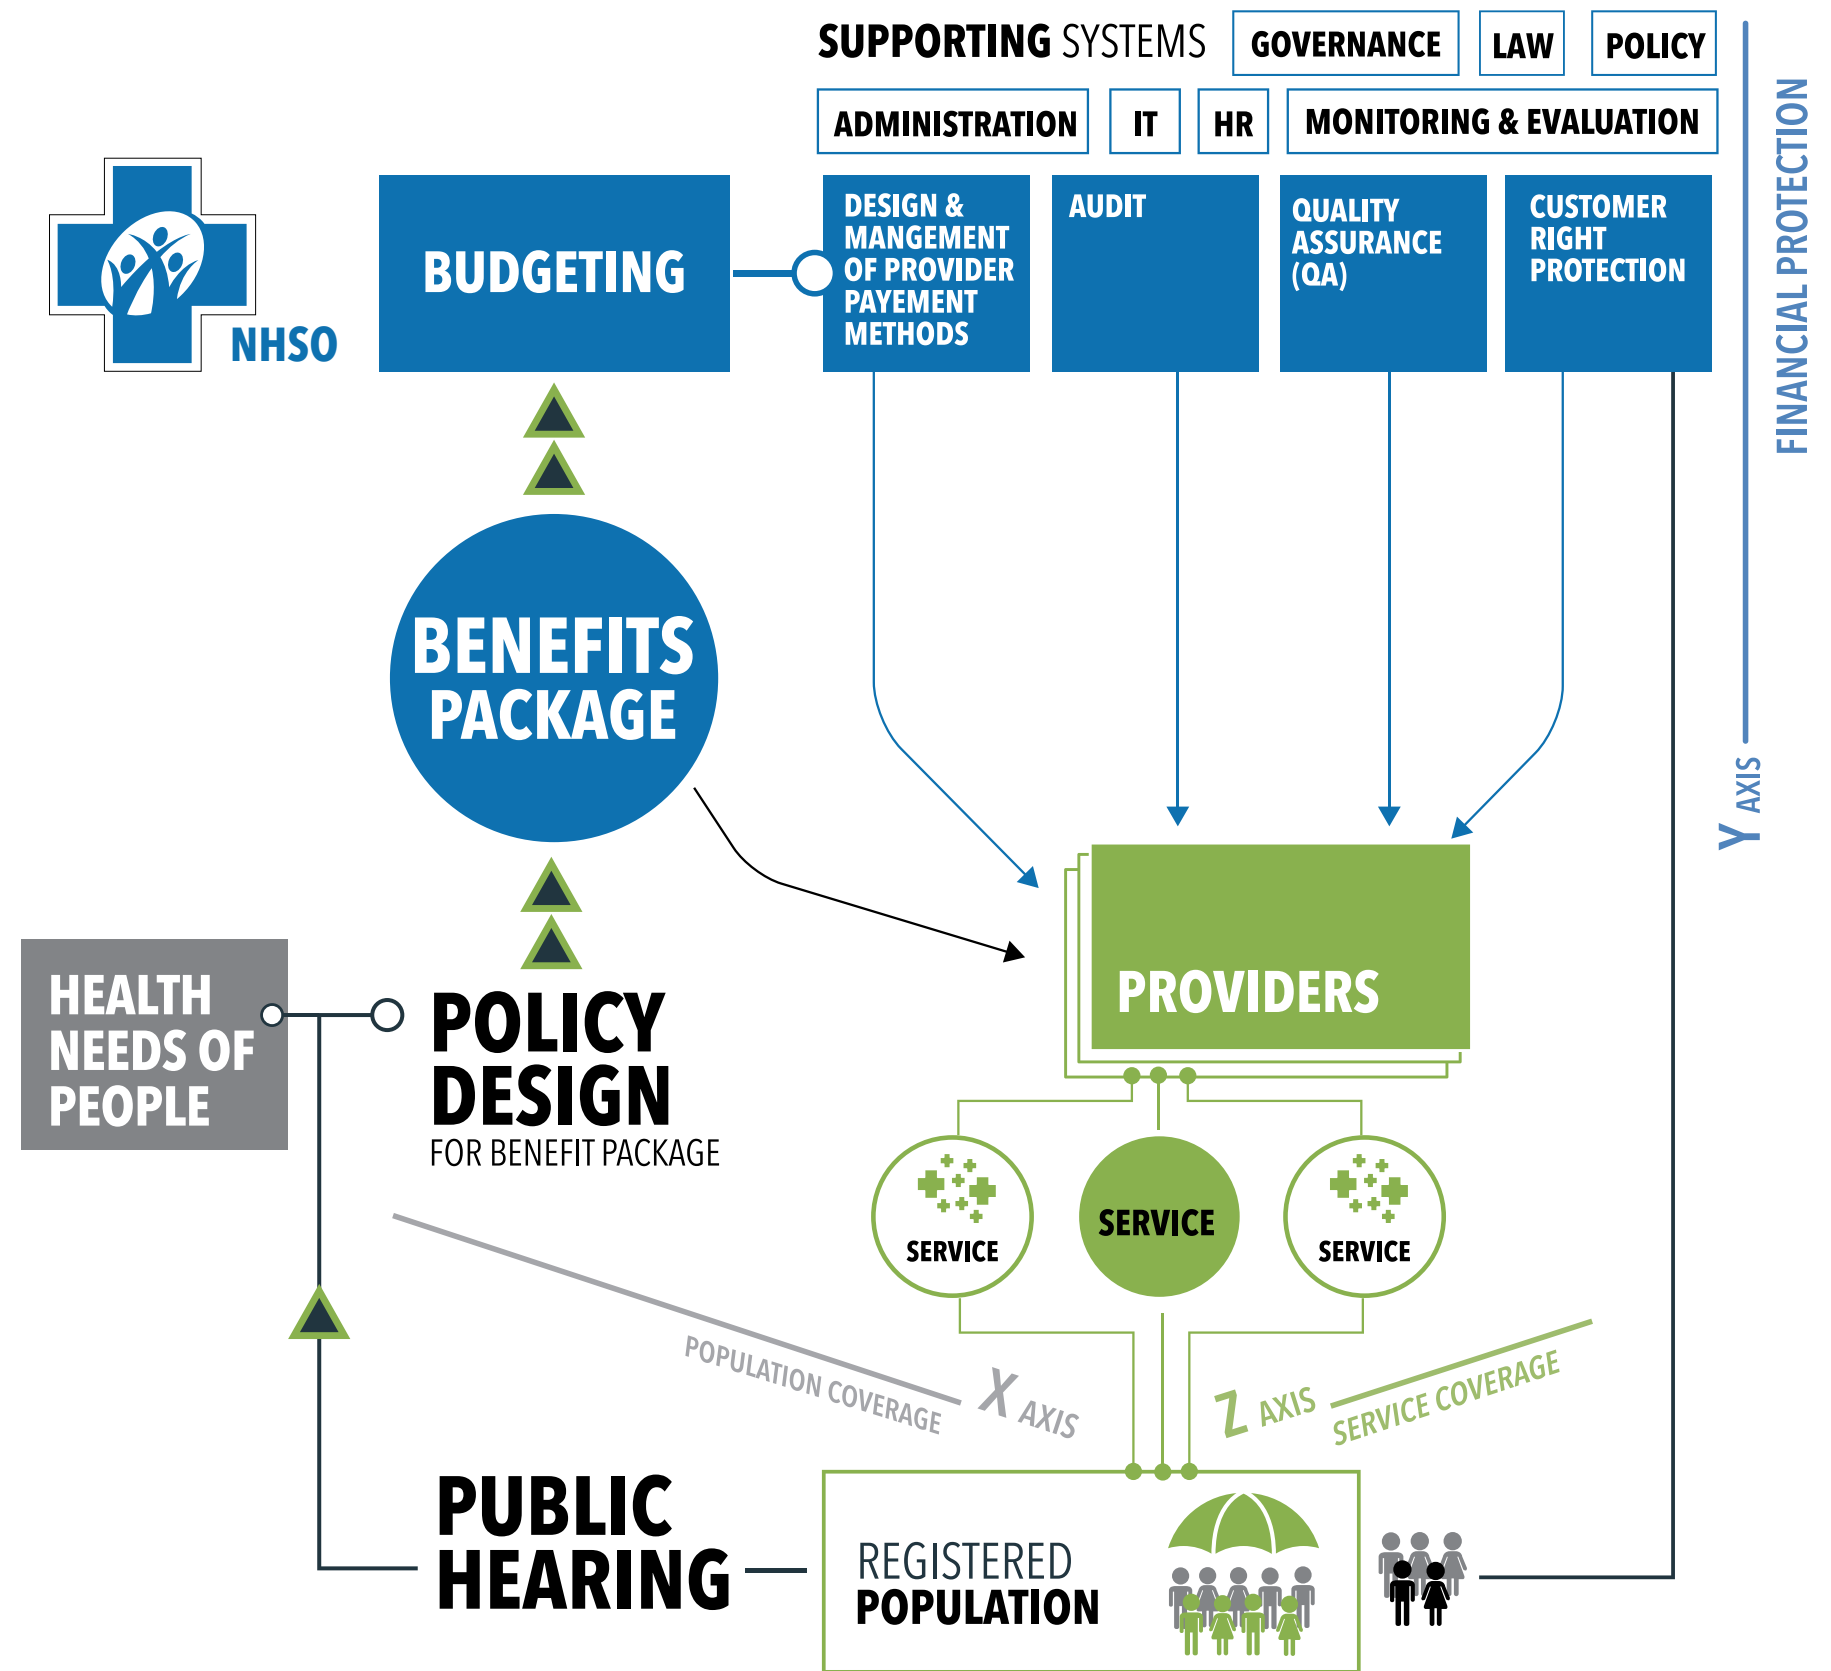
SUPPORTING SYSTEMS GOVERNANCE LAW POLICY

ADMINISTRATION IT HR MONITORING & EVALUATION

FINANCIAL PROTECTION

NHSO

BUDGETING

DESIGN & MANGEMENT OF PROVIDER PAYEMENT METHODS

AUDIT

QUALITY ASSURANCE (QA)

CUSTOMER RIGHT PROTECTION

BENEFITS PACKAGE

Y AXIS

PROVIDERS

HEALTH NEEDS OF PEOPLE

POLICY DESIGN
FOR BENEFIT PACKAGE

SERVICE

SERVICE

SERVICE

POPULATION COVERAGE

X AXIS

Z AXIS

SERVICE COVERAGE

PUBLIC HEARING

REGISTERED POPULATION